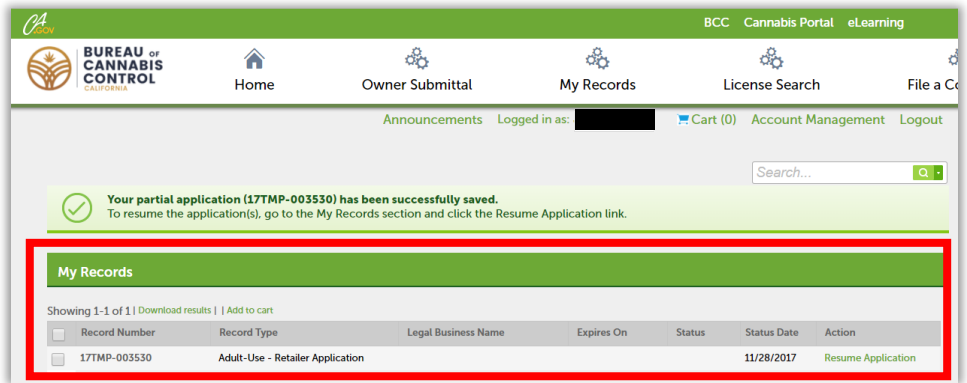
CA.GOV

BCC Cannabis Portal eLearning

BUREAU OF CANNABIS CONTROL CALIFORNIA

Home Owner Submittal My Records License Search File a Co

Announcements Logged in as: Cart (0) Account Management Logout

Search...

Your partial application (17TMP-003530) has been successfully saved.
To resume the application(s), go to the My Records section and click the Resume Application link.

My Records

Showing 1-1 of 1 | Download results | | Add to cart

| | Record Number | Record Type | Legal Business Name | Expires On | Status | Status Date | Action |
|---|---|---|---|---|---|---|---|
| | 17TMP-003530 | Adult-Use - Retailer Application | | | | 11/28/2017 | Resume Application |